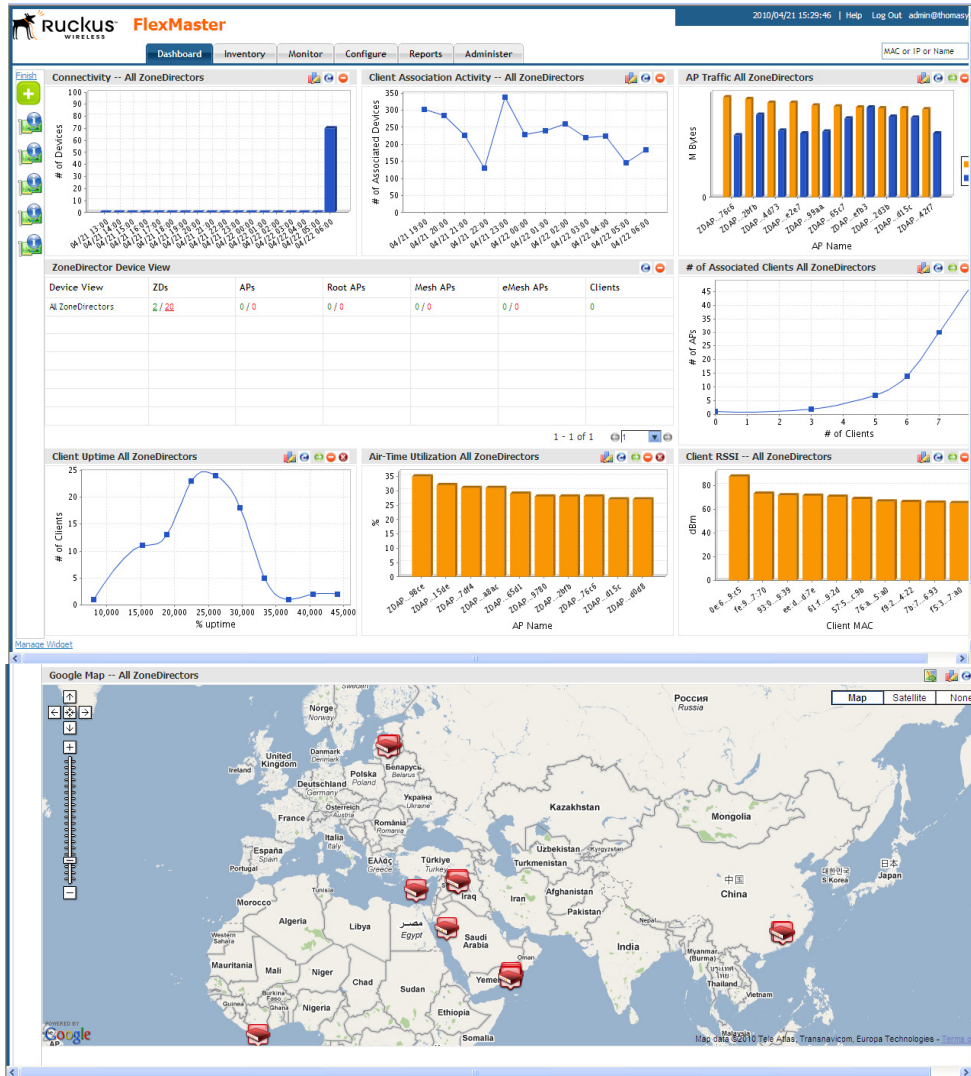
Ruckus WIRELESS FlexMaster

2010/04/21 15:29:46 | Help Log Out admin@thomasy

Dashboard Inventory Monitor Configure Reports Administer

MAC or IP or Name

Finish

Connectivity -- All ZoneDirectors

# of Devices

100 90 80 70 60 50 40 30 20 10 0

04/21 13:00 04/21 14:00 04/21 15:00 04/21 16:00 04/21 17:00 04/21 18:00 04/21 19:00 04/21 20:00 04/21 21:00 04/21 22:00 04/21 23:00 04/22 00:00 04/22 01:00 04/22 02:00 04/22 03:00 04/22 04:00 04/22 05:00 04/22 06:00

Client Association Activity -- All ZoneDirectors

# of Associated Devices

350 300 250 200 150 100 50 0

04/21 19:00 04/21 20:00 04/21 21:00 04/21 22:00 04/21 23:00 04/22 00:00 04/22 01:00 04/22 02:00 04/22 03:00 04/22 04:00 04/22 05:00 04/22 06:00

AP Traffic All ZoneDirectors

M Bytes

ZDAP...76c6 ZDAP...20fb ZDAP...4d73 ZDAP...e2e7 ZDAP...99aa ZDAP...65c7 ZDAP...efb3 ZDAP...2d3b ZDAP...d15c ZDAP...42f7

AP Name

ZoneDirector Device View

| Device View | ZDs | APs | Root APs | Mesh APs | eMesh APs | Clients |
|---|---|---|---|---|---|---|
| All ZoneDirectors | 2 / 20 | 0 / 0 | 0 / 0 | 0 / 0 | 0 / 0 | 0 |

1 - 1 of 1 1

# of Associated Clients All ZoneDirectors

# of APs

45 40 35 30 25 20 15 10 5 0

0 1 2 3 4 5 6 7

# of Clients

Client Uptime All ZoneDirectors

# of Clients

25 20 15 10 5 0

10,000 15,000 20,000 25,000 30,000 35,000 40,000 45,000

% uptime

Air-Time Utilization All ZoneDirectors

%

35 30 25 20 15 10 5 0

ZDAP...98ce ZDAP...15de ZDAP...7df4 ZDAP...a8ac ZDAP...65a1 ZDAP...9780 ZDAP...20fb ZDAP...76c6 ZDAP...d15c ZDAP...d0d8

AP Name

Client RSSI -- All ZoneDirectors

dBm

80 60 40 20 0

0e:6...9:c5 fe:9...7:70 93:8...9:39 ee:d...d:7e 61:f...9:2d 57:5...c:9b 76:a...5:a0 f9:2...4:22 7b:7...6:93 f5:3...7:a0

Client MAC

Manage Widget

Google Map -- All ZoneDirectors

Map Satellite None

Россия Russia Sweden Norge Norway Danmark Denmark United Kingdom Ireland Беларусь Belarus Polska Poland Deutschland Germany Україна Ukraine Österreich Austria France România Romania Kazakhstan Mongolia Italia Italy España Spain Portugal Ελλάς Greece Türkiye Turkey Uzbekistan Kyrgyzstan Turkmenistan Tunisia Iraq Afghanistan Iran 中国 China 대한민국 S Korea 日本 Japan Morocco Algeria Libya مصر Egypt Pakistan Saudi Arabia Nepal India Western Sahara Mauritania Mali Niger Chad Sudan Yemen Myanmar (Burma) ประเทศไทย Thailand Vietnam Burkina Faso Guinea Nigeria Ethiopia Somalia

POWERED BY Google

Map data ©2010 Tele Atlas, Transnavicom, Europa Technologies - Terms